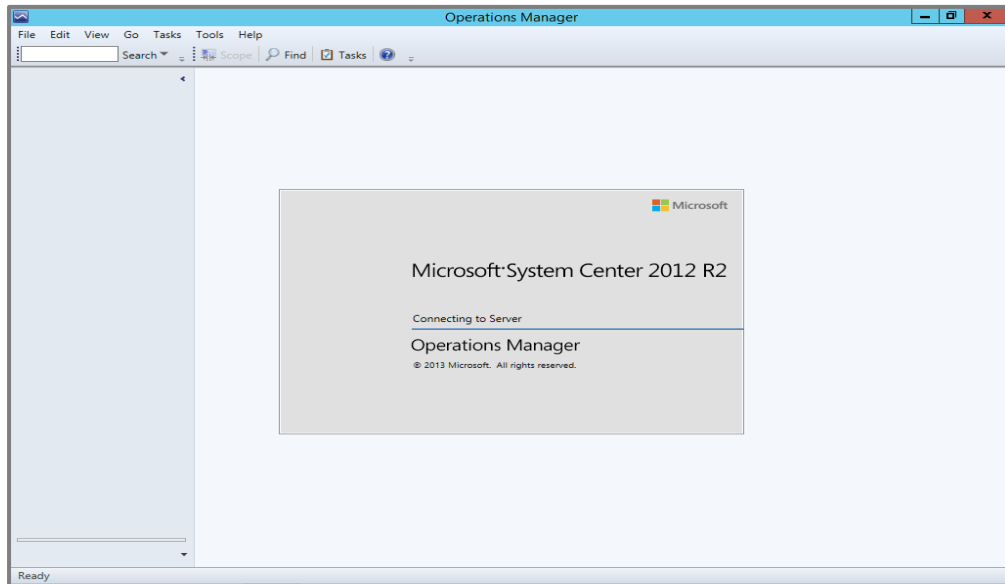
Operations Manager

File Edit View Go Tasks Tools Help

Search Scope Find Tasks

Microsoft

Microsoft System Center 2012 R2

Connecting to Server

Operations Manager

© 2013 Microsoft. All rights reserved.

Ready